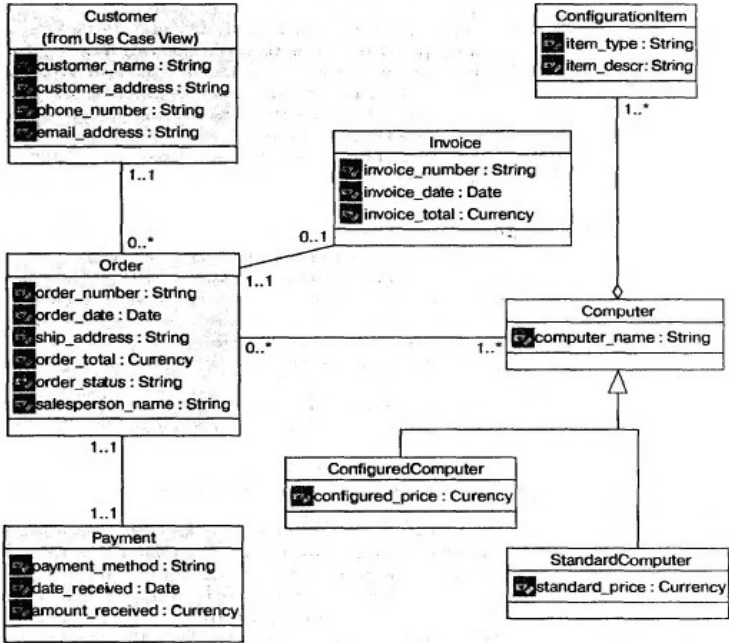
Customer
(from Use Case View)
customer_name : String
customer_address : String
phone_number : String
email_address : String

ConfigurationItem
item_type : String
item_descr: String

Invoice
invoice_number : String
invoice_date : Date
invoice_total : Currency

1..1

0..*

0..1

1..*

Order
order_number : String
order_date : Date
ship_address : String
order_total : Currency
order_status : String
salesperson_name : String

1..1

Computer
computer_name : String

0..*

1..*

1..1

ConfiguredComputer
configured_price : Curency

1..1

Payment
payment_method : String
date_received : Date
amount_received : Currency

StandardComputer
standard_price : Currency